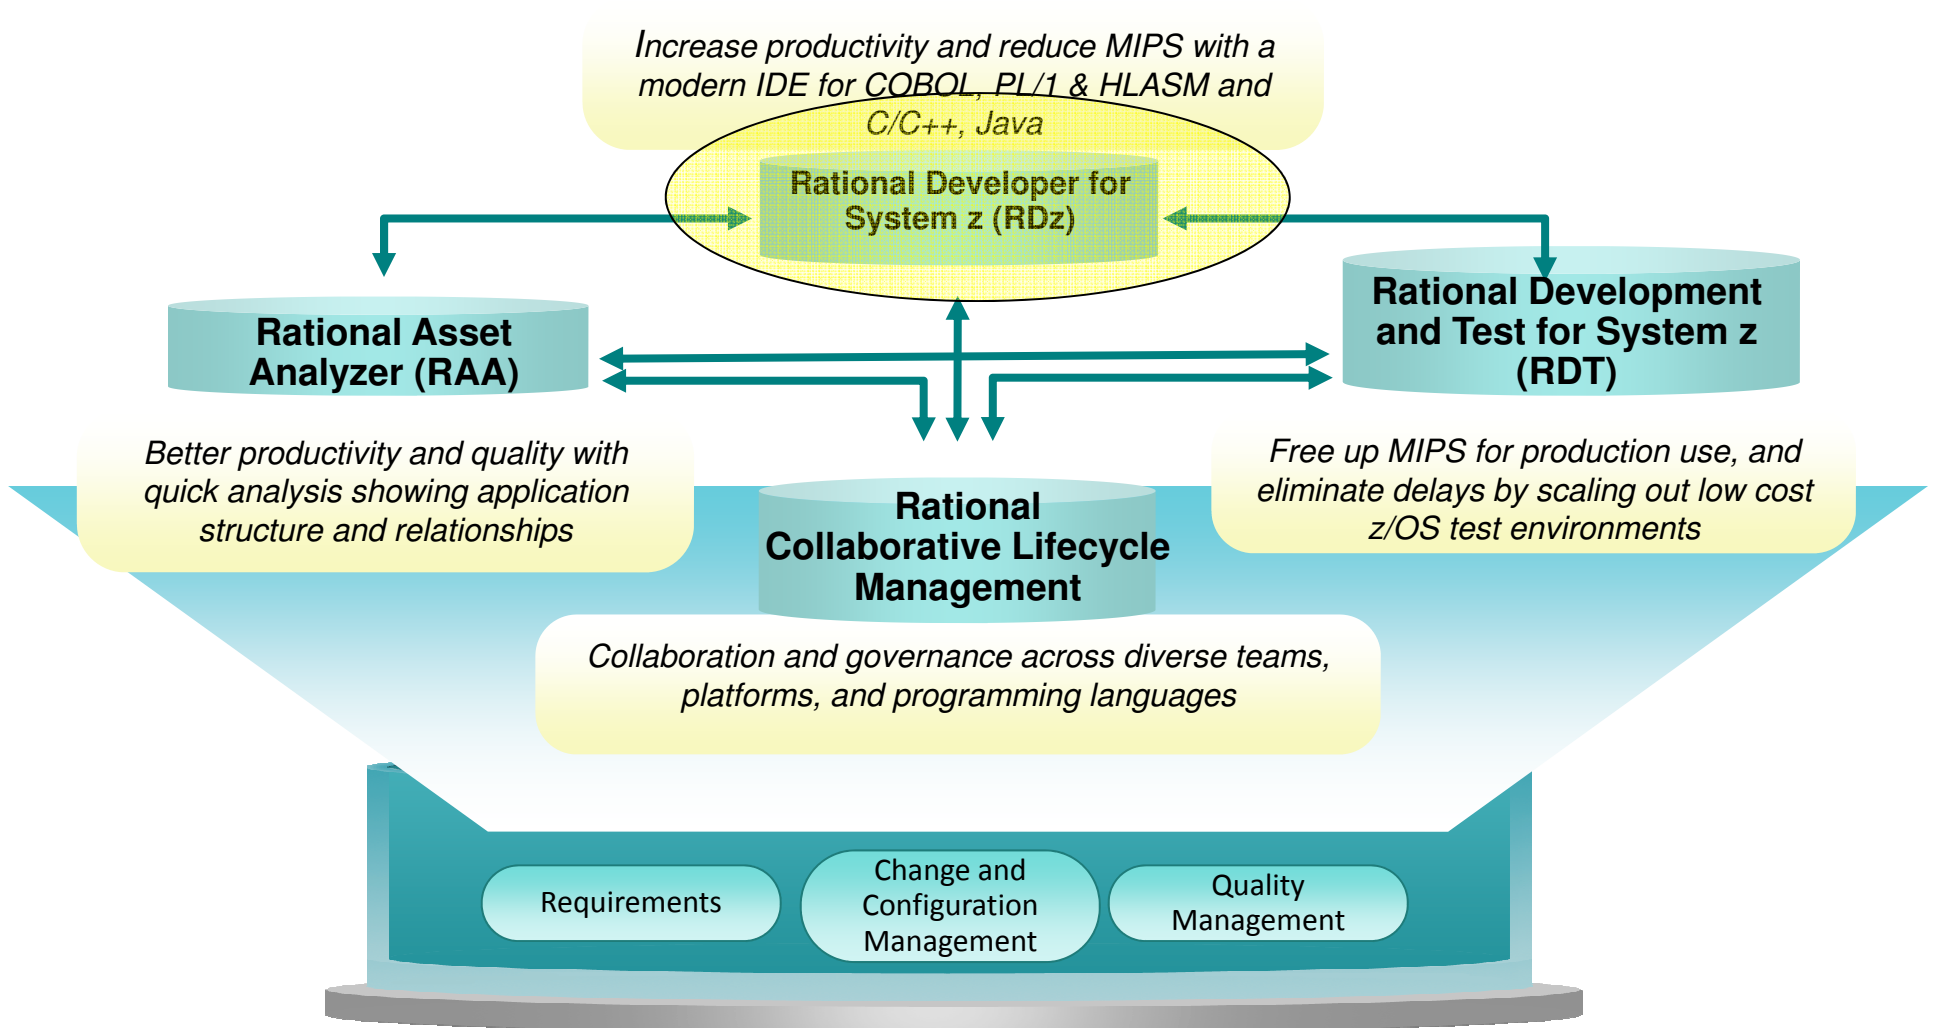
Increase productivity and reduce MIPS with a modern IDE for COBOL, PL/1 & HLASM and C/C++, Java

Rational Developer for System z (RDz)

Rational Asset Analyzer (RAA)

Rational Development and Test for System z (RDT)

Better productivity and quality with quick analysis showing application structure and relationships

Free up MIPS for production use, and eliminate delays by scaling out low cost z/OS test environments

Rational Collaborative Lifecycle Management

Collaboration and governance across diverse teams, platforms, and programming languages

Requirements

Change and Configuration Management

Quality Management